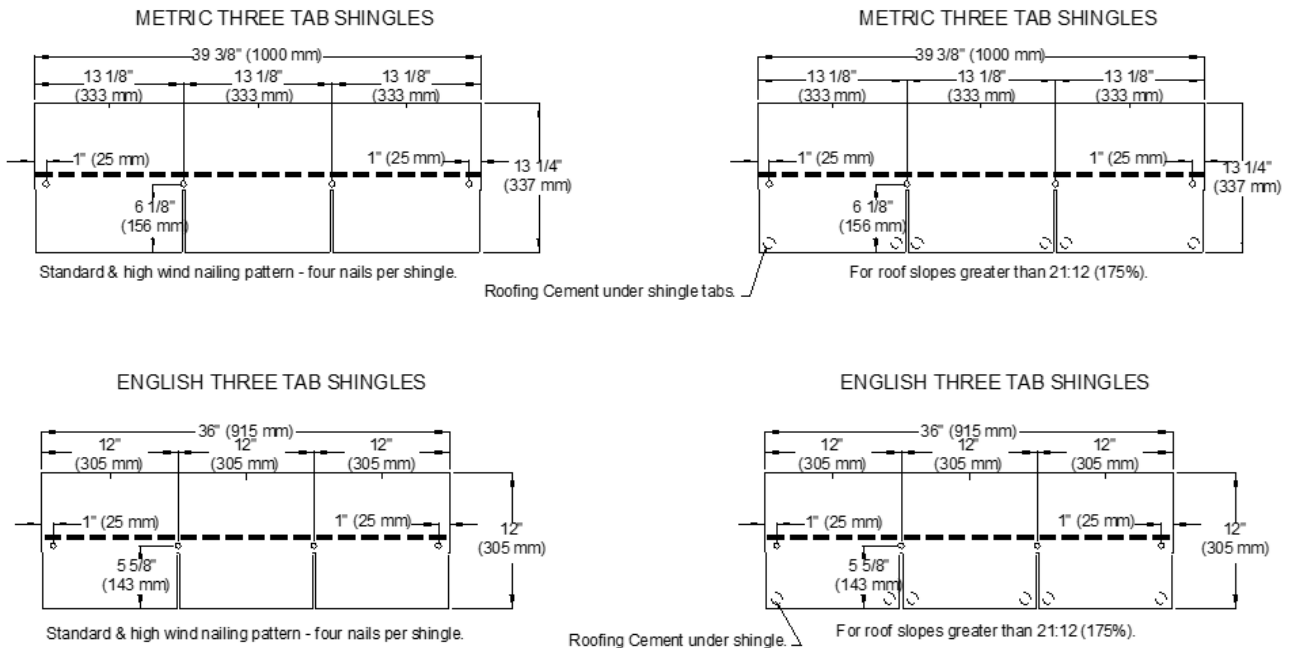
METRIC THREE TAB SHINGLES

39 3/8" (1000 mm)
13 1/8" (333 mm)
13 1/8" (333 mm)
13 1/8" (333 mm)
1" (25 mm)
1" (25 mm)
13 1/4" (337 mm)
6 1/8" (156 mm)

Standard & high wind nailing pattern - four nails per shingle.

METRIC THREE TAB SHINGLES

39 3/8" (1000 mm)
13 1/8" (333 mm)
13 1/8" (333 mm)
13 1/8" (333 mm)
1" (25 mm)
1" (25 mm)
13 1/4" (337 mm)
6 1/8" (156 mm)

Roofing Cement under shingle tabs.

For roof slopes greater than 21:12 (175%).

ENGLISH THREE TAB SHINGLES

36" (915 mm)
12" (305 mm)
12" (305 mm)
12" (305 mm)
1" (25 mm)
1" (25 mm)
12" (305 mm)
5 5/8" (143 mm)

Standard & high wind nailing pattern - four nails per shingle.

ENGLISH THREE TAB SHINGLES

36" (915 mm)
12" (305 mm)
12" (305 mm)
12" (305 mm)
1" (25 mm)
1" (25 mm)
12" (305 mm)
5 5/8" (143 mm)

Roofing Cement under shingle.

For roof slopes greater than 21:12 (175%).